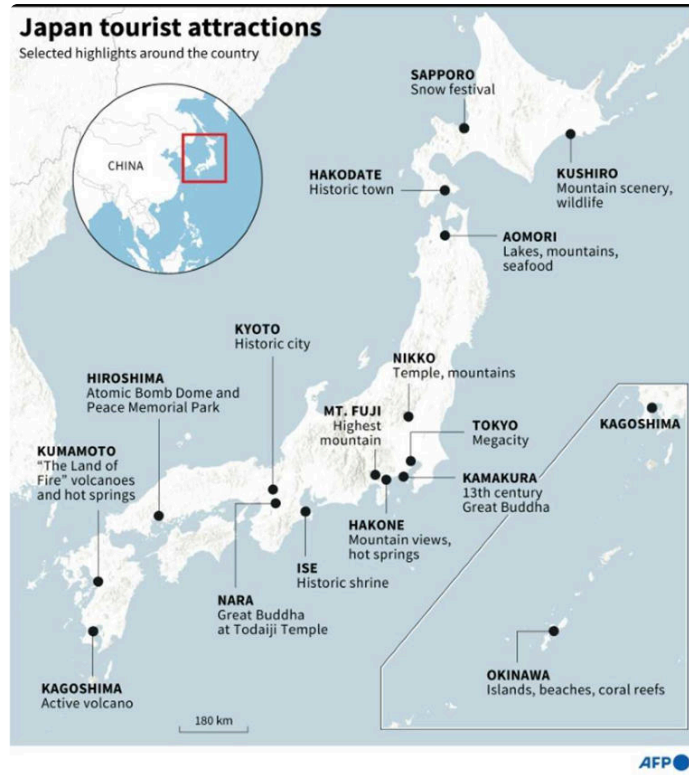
Japan tourist attractions
Selected highlights around the country

CHINA

SAPPORO
Snow festival

KUSHIRO
Mountain scenery, wildlife

HAKODATE
Historic town

AOMORI
Lakes, mountains, seafood

KYOTO
Historic city

NIKKO
Temple, mountains

HIROSHIMA
Atomic Bomb Dome and Peace Memorial Park

MT. FUJI
Highest mountain

TOKYO
Megacity

KAGOSHIMA

KUMAMOTO
"The Land of Fire" volcanoes and hot springs

KAMAKURA
13th century Great Buddha

HAKONE
Mountain views, hot springs

ISE
Historic shrine

NARA
Great Buddha at Todaiji Temple

OKINAWA
Islands, beaches, coral reefs

KAGOSHIMA
Active volcano

180 km

AFP